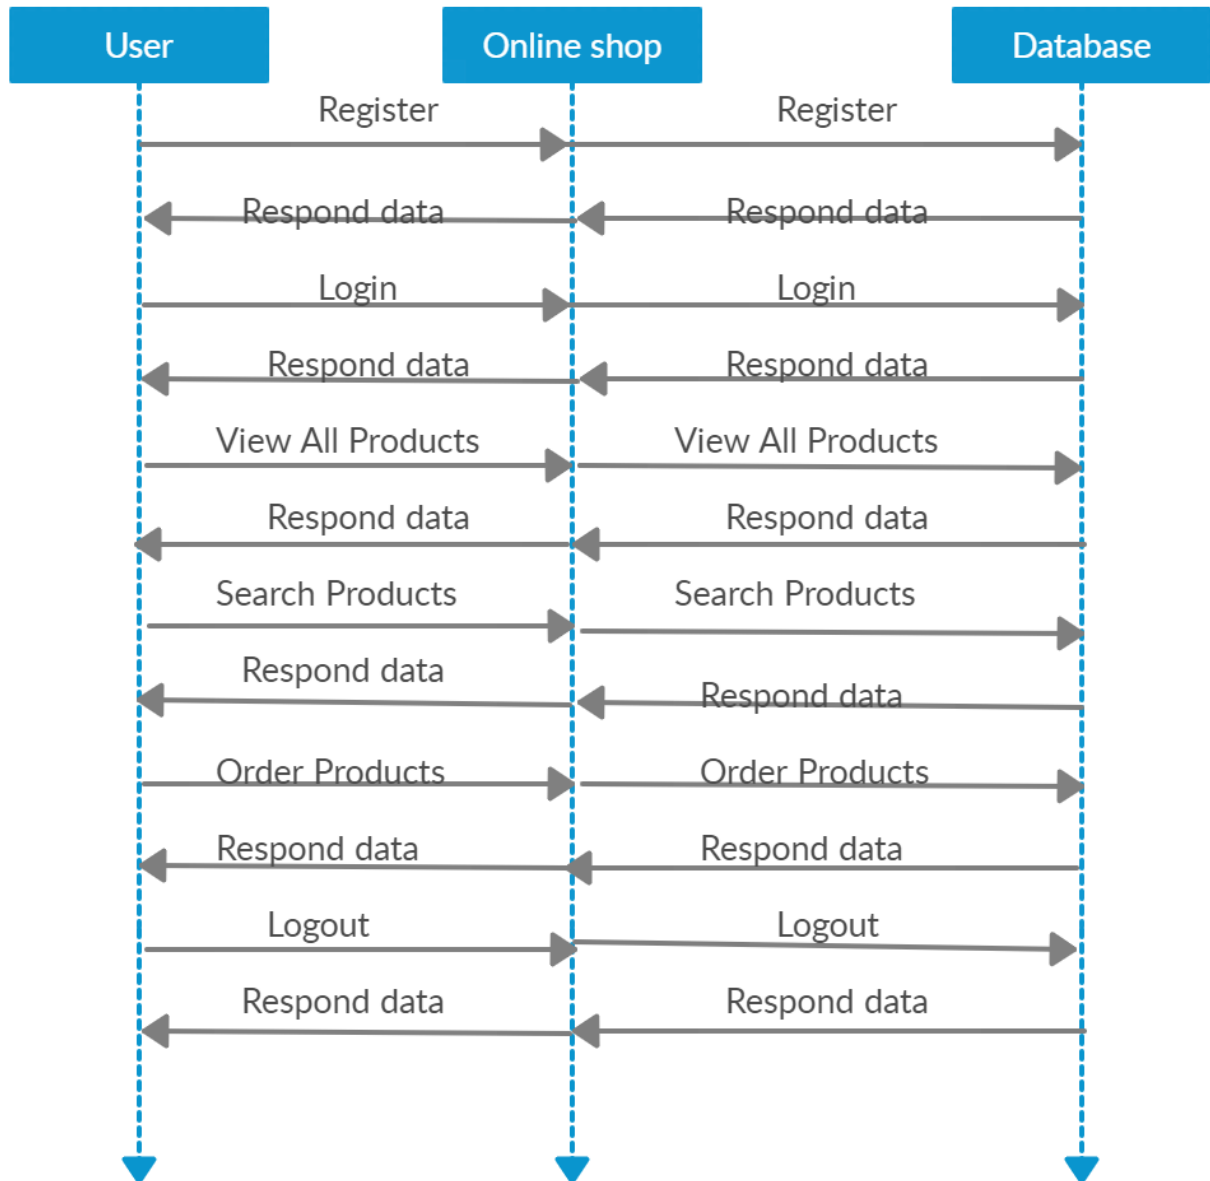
User

Online shop

Database

Register

Register

Respond data

Respond data

Login

Login

Respond data

Respond data

View All Products

View All Products

Respond data

Respond data

Search Products

Search Products

Respond data

Respond data

Order Products

Order Products

Respond data

Respond data

Logout

Logout

Respond data

Respond data